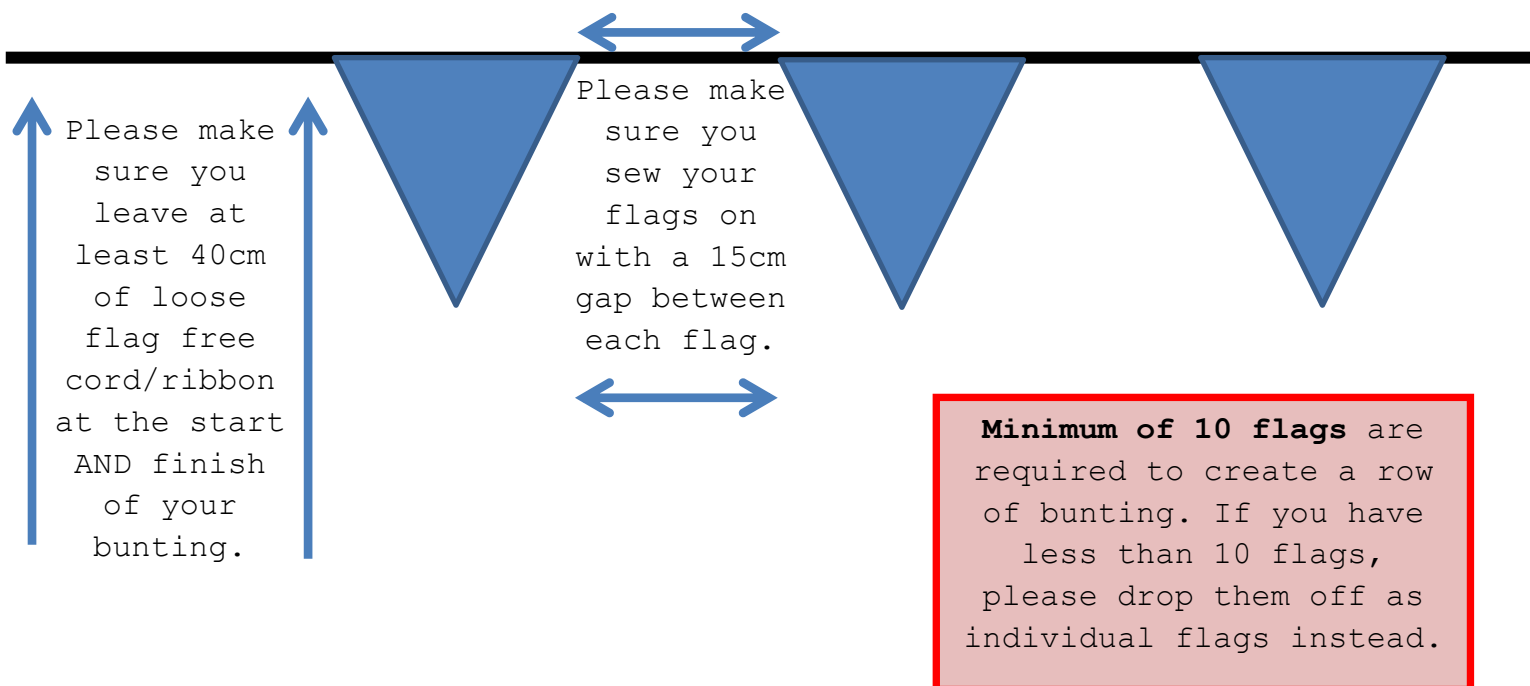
Please make sure you leave at least 40cm of loose flag free cord/ribbon at the start AND finish of your bunting.

Please make sure you sew your flags on with a 15cm gap between each flag.

**Minimum of 10 flags** are required to create a row of bunting. If you have less than 10 flags, please drop them off as individual flags instead.